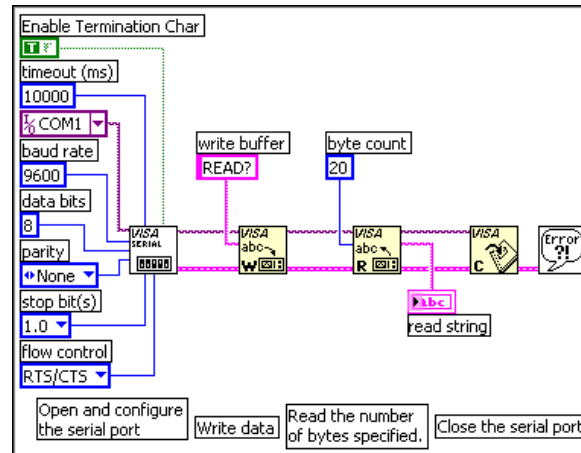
Enable Termination Char
TF
timeout (ms)
10000
COM1
baud rate
9600
data bits
8
parity
None
stop bit(s)
1.0
flow control
RTS/CTS

write buffer
READ?
byte count
20

VISA SERIAL
VISA abc W
VISA abc R
VISA C
Error ?!

abc
read string

Open and configure the serial port
Write data
Read the number of bytes specified.
Close the serial port